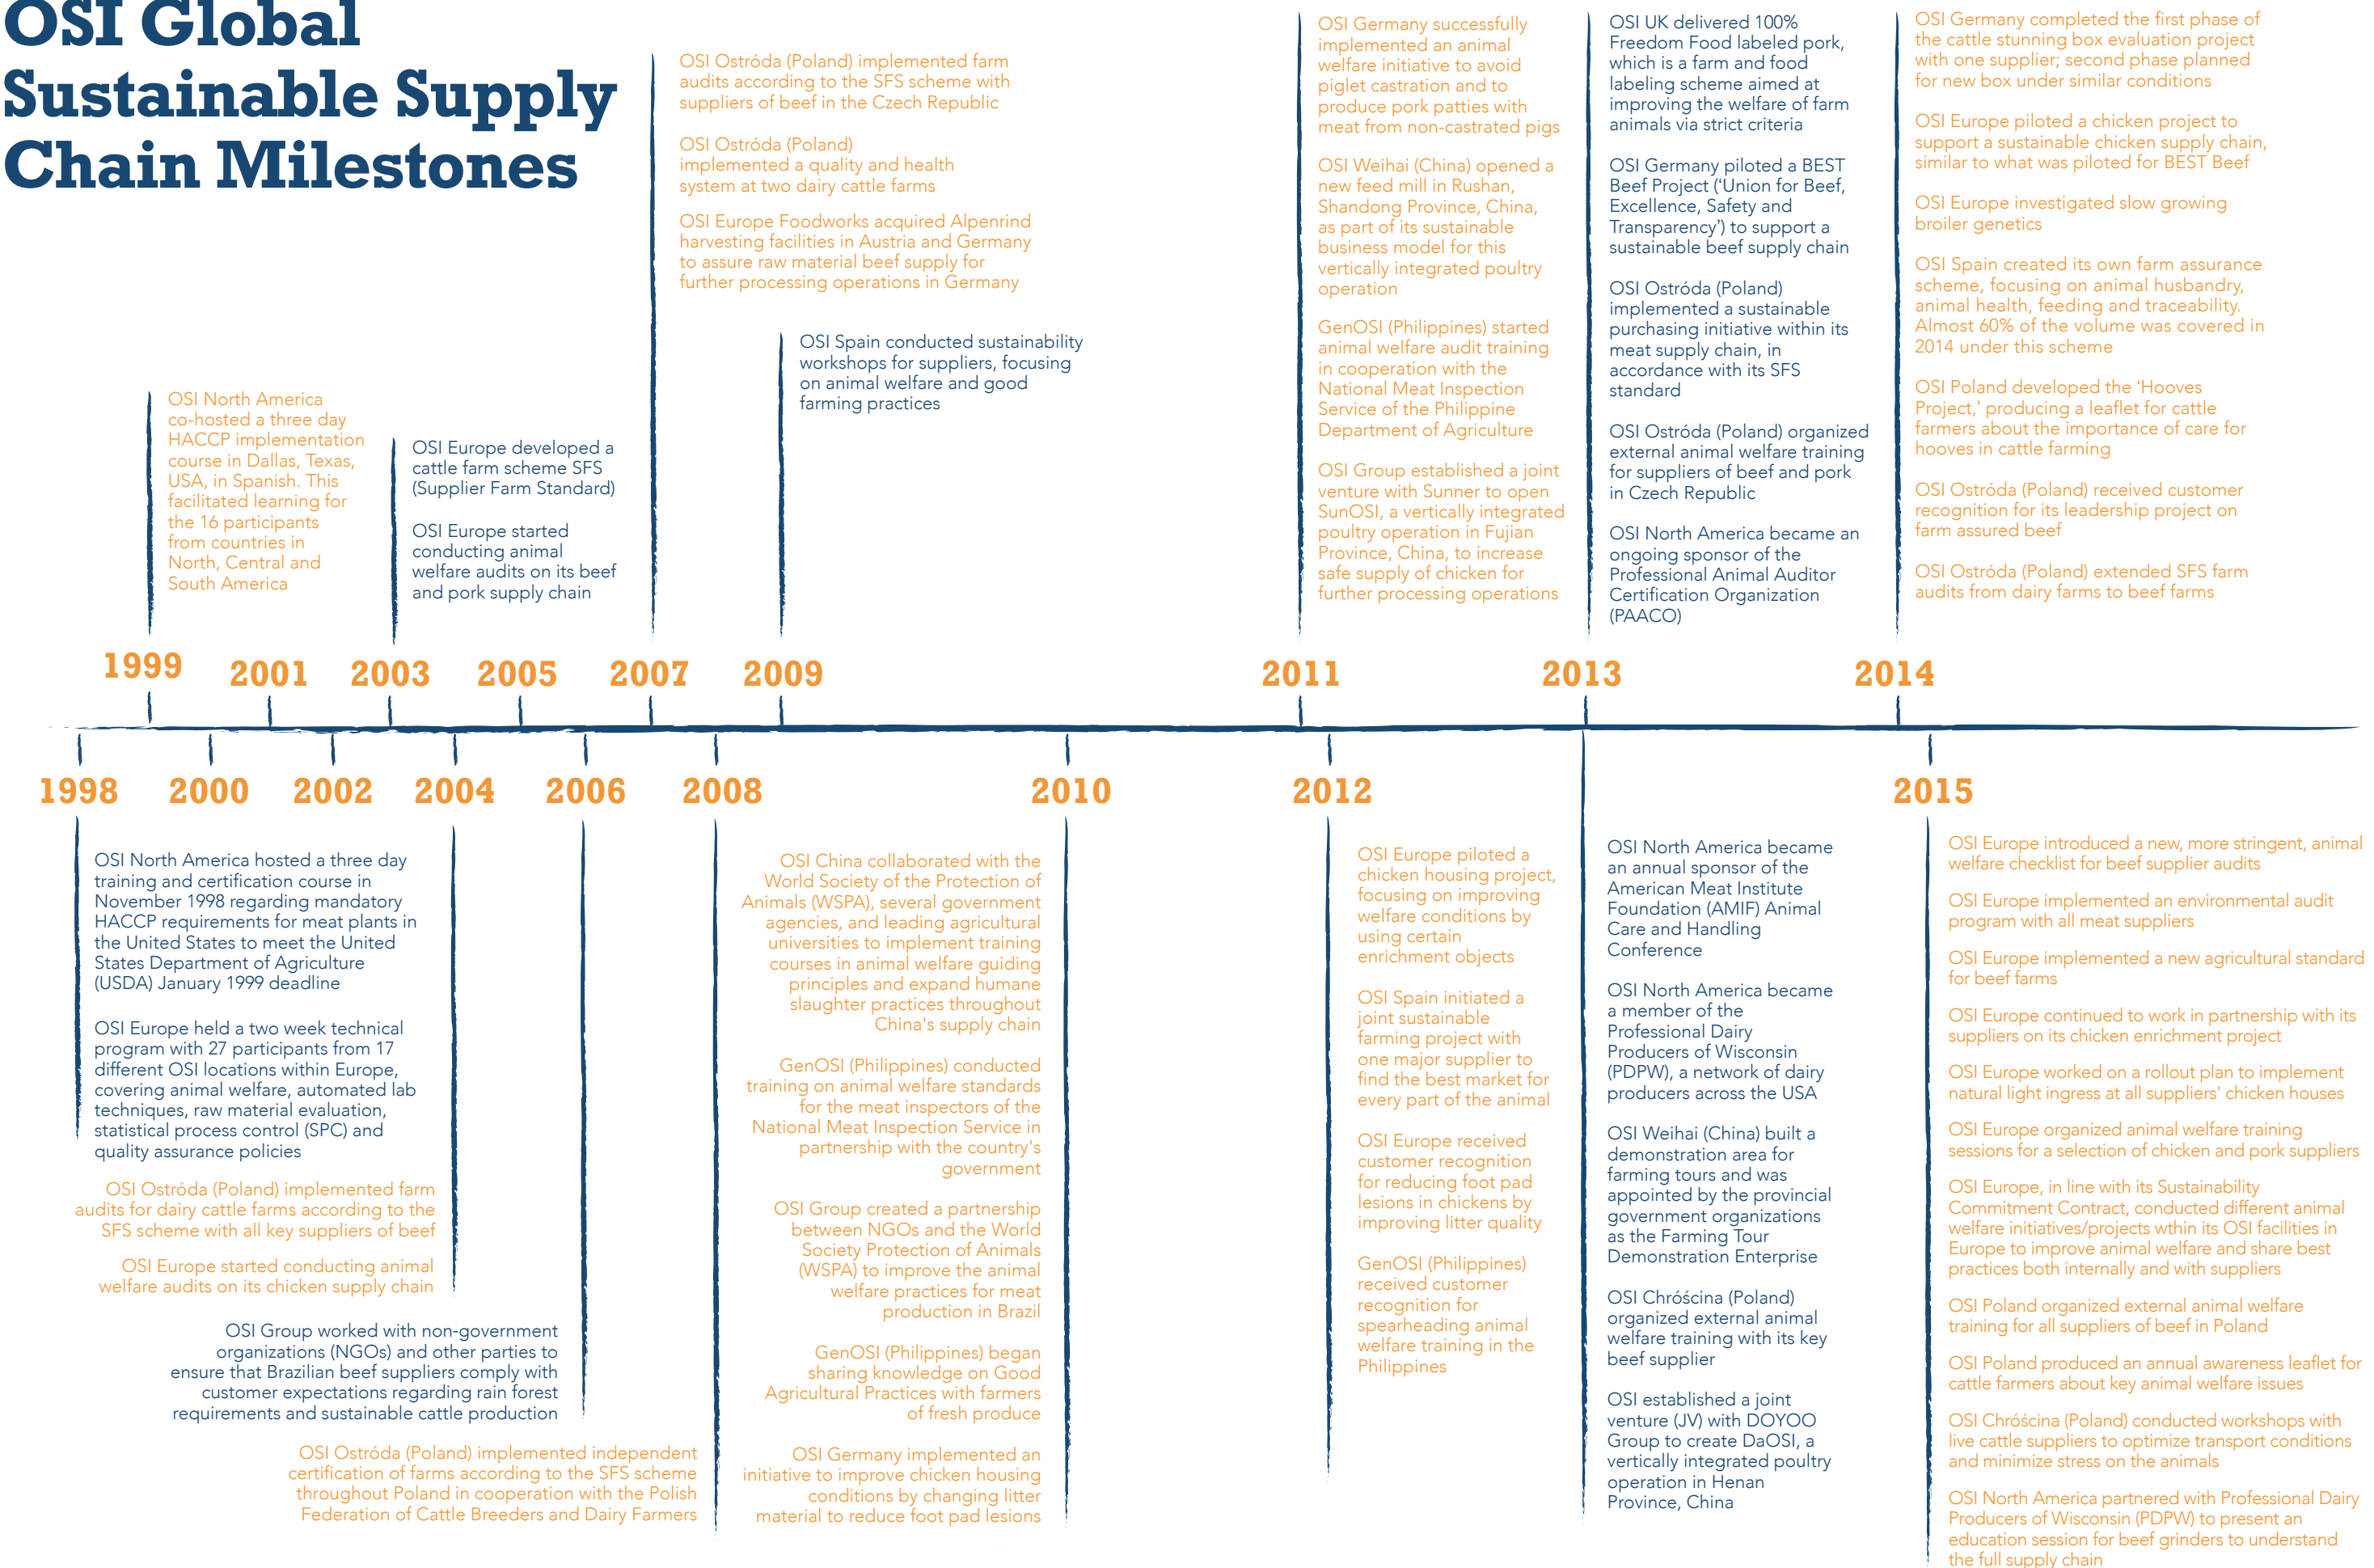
OSI Global Sustainable Supply Chain Milestones

OSI North America co-hosted a three day HACCP implementation course in Dallas, Texas, USA, in Spanish. This facilitated learning for the 16 participants from countries in North, Central and South America

OSI Europe developed a cattle farm scheme SFS (Supplier Farm Standard)

OSI Europe started conducting animal welfare audits on its beef and pork supply chain

OSI Ostróda (Poland) implemented farm audits according to the SFS scheme with suppliers of beef in the Czech Republic

OSI Ostróda (Poland) implemented a quality and health system at two dairy cattle farms

OSI Europe Foodworks acquired Alpenrind harvesting facilities in Austria and Germany to assure raw material beef supply for further processing operations in Germany

OSI Spain conducted sustainability workshops for suppliers, focusing on animal welfare and good farming practices

OSI Germany successfully implemented an animal welfare initiative to avoid piglet castration and to produce pork patties with meat from non-castrated pigs

OSI Weihai (China) opened a new feed mill in Rushan, Shandong Province, China, as part of its sustainable business model for this vertically integrated poultry operation

GenOSI (Philippines) started animal welfare audit training in cooperation with the National Meat Inspection Service of the Philippine Department of Agriculture

OSI Group established a joint venture with Sunner to open SunOSI, a vertically integrated poultry operation in Fujian Province, China, to increase safe supply of chicken for further processing operations

OSI UK delivered 100% Freedom Food labeled pork, which is a farm and food labeling scheme aimed at improving the welfare of farm animals via strict criteria

OSI Germany piloted a BEST Beef Project ('Union for Beef, Excellence, Safety and Transparency') to support a sustainable beef supply chain

OSI Ostróda (Poland) implemented a sustainable purchasing initiative within its meat supply chain, in accordance with its SFS standard

OSI Ostróda (Poland) organized external animal welfare training for suppliers of beef and pork in Czech Republic

OSI North America became an ongoing sponsor of the Professional Animal Auditor Certification Organization (PAACO)

OSI Germany completed the first phase of the cattle stunning box evaluation project with one supplier; second phase planned for new box under similar conditions

OSI Europe piloted a chicken project to support a sustainable chicken supply chain, similar to what was piloted for BEST Beef

OSI Europe investigated slow growing broiler genetics

OSI Spain created its own farm assurance scheme, focusing on animal husbandry, animal health, feeding and traceability. Almost 60% of the volume was covered in 2014 under this scheme

OSI Poland developed the 'Hooves Project,' producing a leaflet for cattle farmers about the importance of care for hooves in cattle farming

OSI Ostróda (Poland) received customer recognition for its leadership project on farm assured beef

OSI Ostróda (Poland) extended SFS farm audits from dairy farms to beef farms

1999 2001 2003 2005 2007 2009 2011 2013 2014

1998 2000 2002 2004 2006 2008 2010 2012 2015

OSI North America hosted a three day training and certification course in November 1998 regarding mandatory HACCP requirements for meat plants in the United States to meet the United States Department of Agriculture (USDA) January 1999 deadline

OSI Europe held a two week technical program with 27 participants from 17 different OSI locations within Europe, covering animal welfare, automated lab techniques, raw material evaluation, statistical process control (SPC) and quality assurance policies

OSI Ostróda (Poland) implemented farm audits for dairy cattle farms according to the SFS scheme with all key suppliers of beef

OSI Europe started conducting animal welfare audits on its chicken supply chain

OSI Group worked with non-government organizations (NGOs) and other parties to ensure that Brazilian beef suppliers comply with customer expectations regarding rain forest requirements and sustainable cattle production

OSI Ostróda (Poland) implemented independent certification of farms according to the SFS scheme throughout Poland in cooperation with the Polish Federation of Cattle Breeders and Dairy Farmers

OSI China collaborated with the World Society of the Protection of Animals (WSPA), several government agencies, and leading agricultural universities to implement training courses in animal welfare guiding principles and expand humane slaughter practices throughout China's supply chain

GenOSI (Philippines) conducted training on animal welfare standards for the meat inspectors of the National Meat Inspection Service in partnership with the country's government

OSI Group created a partnership between NGOs and the World Society Protection of Animals (WSPA) to improve the animal welfare practices for meat production in Brazil

GenOSI (Philippines) began sharing knowledge on Good Agricultural Practices with farmers of fresh produce

OSI Germany implemented an initiative to improve chicken housing conditions by changing litter material to reduce foot pad lesions

OSI Europe piloted a chicken housing project, focusing on improving welfare conditions by using certain enrichment objects

OSI Spain initiated a joint sustainable farming project with one major supplier to find the best market for every part of the animal

OSI Europe received customer recognition for reducing foot pad lesions in chickens by improving litter quality

GenOSI (Philippines) received customer recognition for spearheading animal welfare training in the Philippines

OSI North America became an annual sponsor of the American Meat Institute Foundation (AMIF) Animal Care and Handling Conference

OSI North America became a member of the Professional Dairy Producers of Wisconsin (PDPW), a network of dairy producers across the USA

OSI Weihai (China) built a demonstration area for farming tours and was appointed by the provincial government organizations as the Farming Tour Demonstration Enterprise

OSI Chróścina (Poland) organized external animal welfare training with its key beef supplier

OSI established a joint venture (JV) with DOYOO Group to create DaOSI, a vertically integrated poultry operation in Henan Province, China

OSI Europe introduced a new, more stringent, animal welfare checklist for beef supplier audits

OSI Europe implemented an environmental audit program with all meat suppliers

OSI Europe implemented a new agricultural standard for beef farms

OSI Europe continued to work in partnership with its suppliers on its chicken enrichment project

OSI Europe worked on a rollout plan to implement natural light ingress at all suppliers' chicken houses

OSI Europe organized animal welfare training sessions for a selection of chicken and pork suppliers

OSI Europe, in line with its Sustainability Commitment Contract, conducted different animal welfare initiatives/projects within its OSI facilities in Europe to improve animal welfare and share best practices both internally and with suppliers

OSI Poland organized external animal welfare training for all suppliers of beef in Poland

OSI Poland produced an annual awareness leaflet for cattle farmers about key animal welfare issues

OSI Chróścina (Poland) conducted workshops with live cattle suppliers to optimize transport conditions and minimize stress on the animals

OSI North America partnered with Professional Dairy Producers of Wisconsin (PDPW) to present an education session for beef grinders to understand the full supply chain